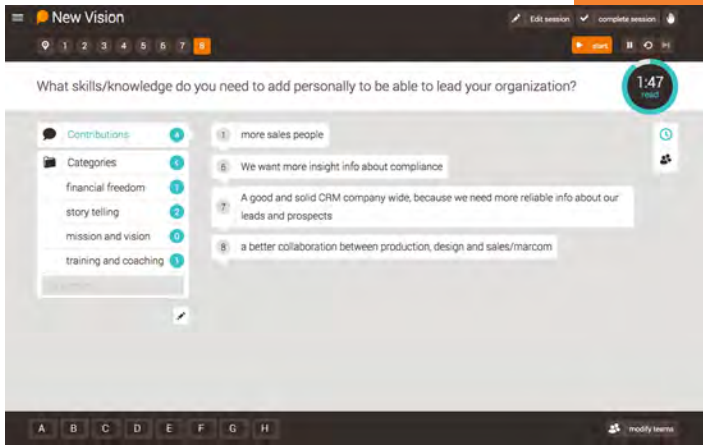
New Vision

Edit session complete session

1 2 3 4 5 6 7 8

start

What skills/knowledge do you need to add personally to be able to lead your organization?

1:47
read

Contributions 4

Categories 4

financial freedom 1

story telling 2

mission and vision 0

training and coaching 1

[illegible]

1 more sales people

6 We want more insight info about compliance

7 A good and solid CRM company wide, because we need more reliable info about our leads and prospects

8 a better collaboration between production, design and sales/marcom

A B C D E F G H

modify teams